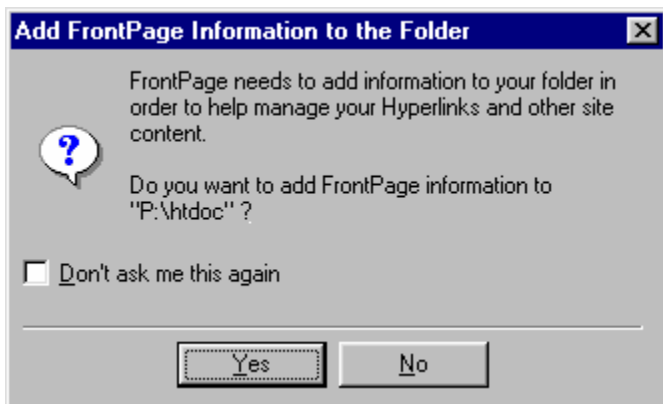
Add FrontPage Information to the Folder

FrontPage needs to add information to your folder in order to help manage your Hyperlinks and other site content.

Do you want to add FrontPage information to "P:\htdoc" ?

Don't ask me this again

Yes

No